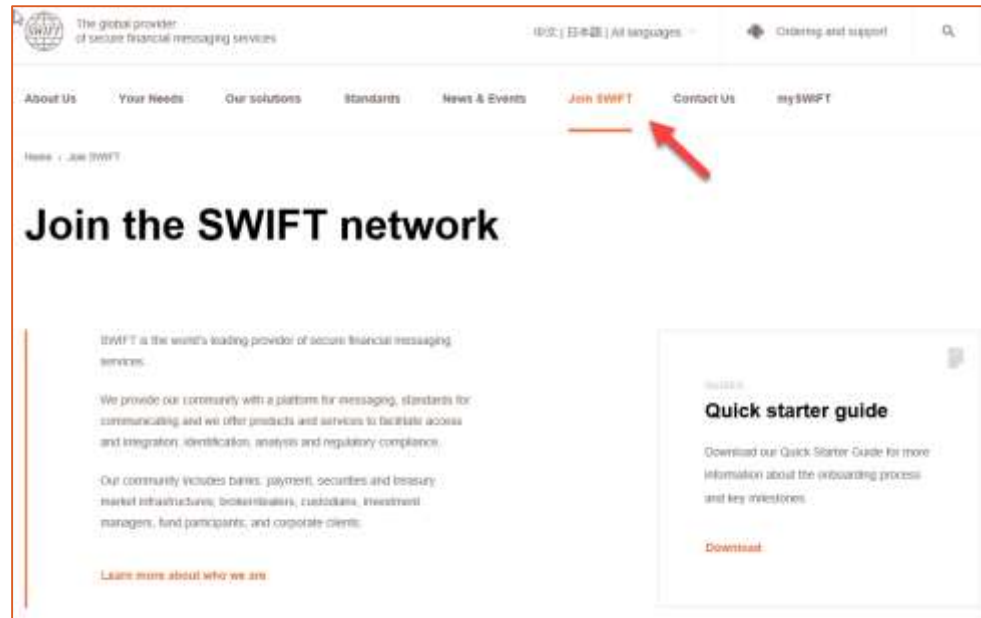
SWIFT

The global provider of secure financial messaging services

中文 | 日本語 | All languages

Ordering and support

About Us Your Needs Our solutions Standards News & Events Join SWIFT Contact Us mySWIFT

Home › Join SWIFT

Join the SWIFT network

SWIFT is the world's leading provider of secure financial messaging services.

We provide our community with a platform for messaging, standards for communicating and we offer products and services to facilitate access and integration, identification, analysis and regulatory compliance.

Our community includes banks, payment, securities and treasury market infrastructures, broker/dealers, custodians, investment managers, fund participants, and corporate clients.

Learn more about who we are

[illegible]

Quick starter guide

Download our Quick Starter Guide for more information about the onboarding process and key milestones.

Download